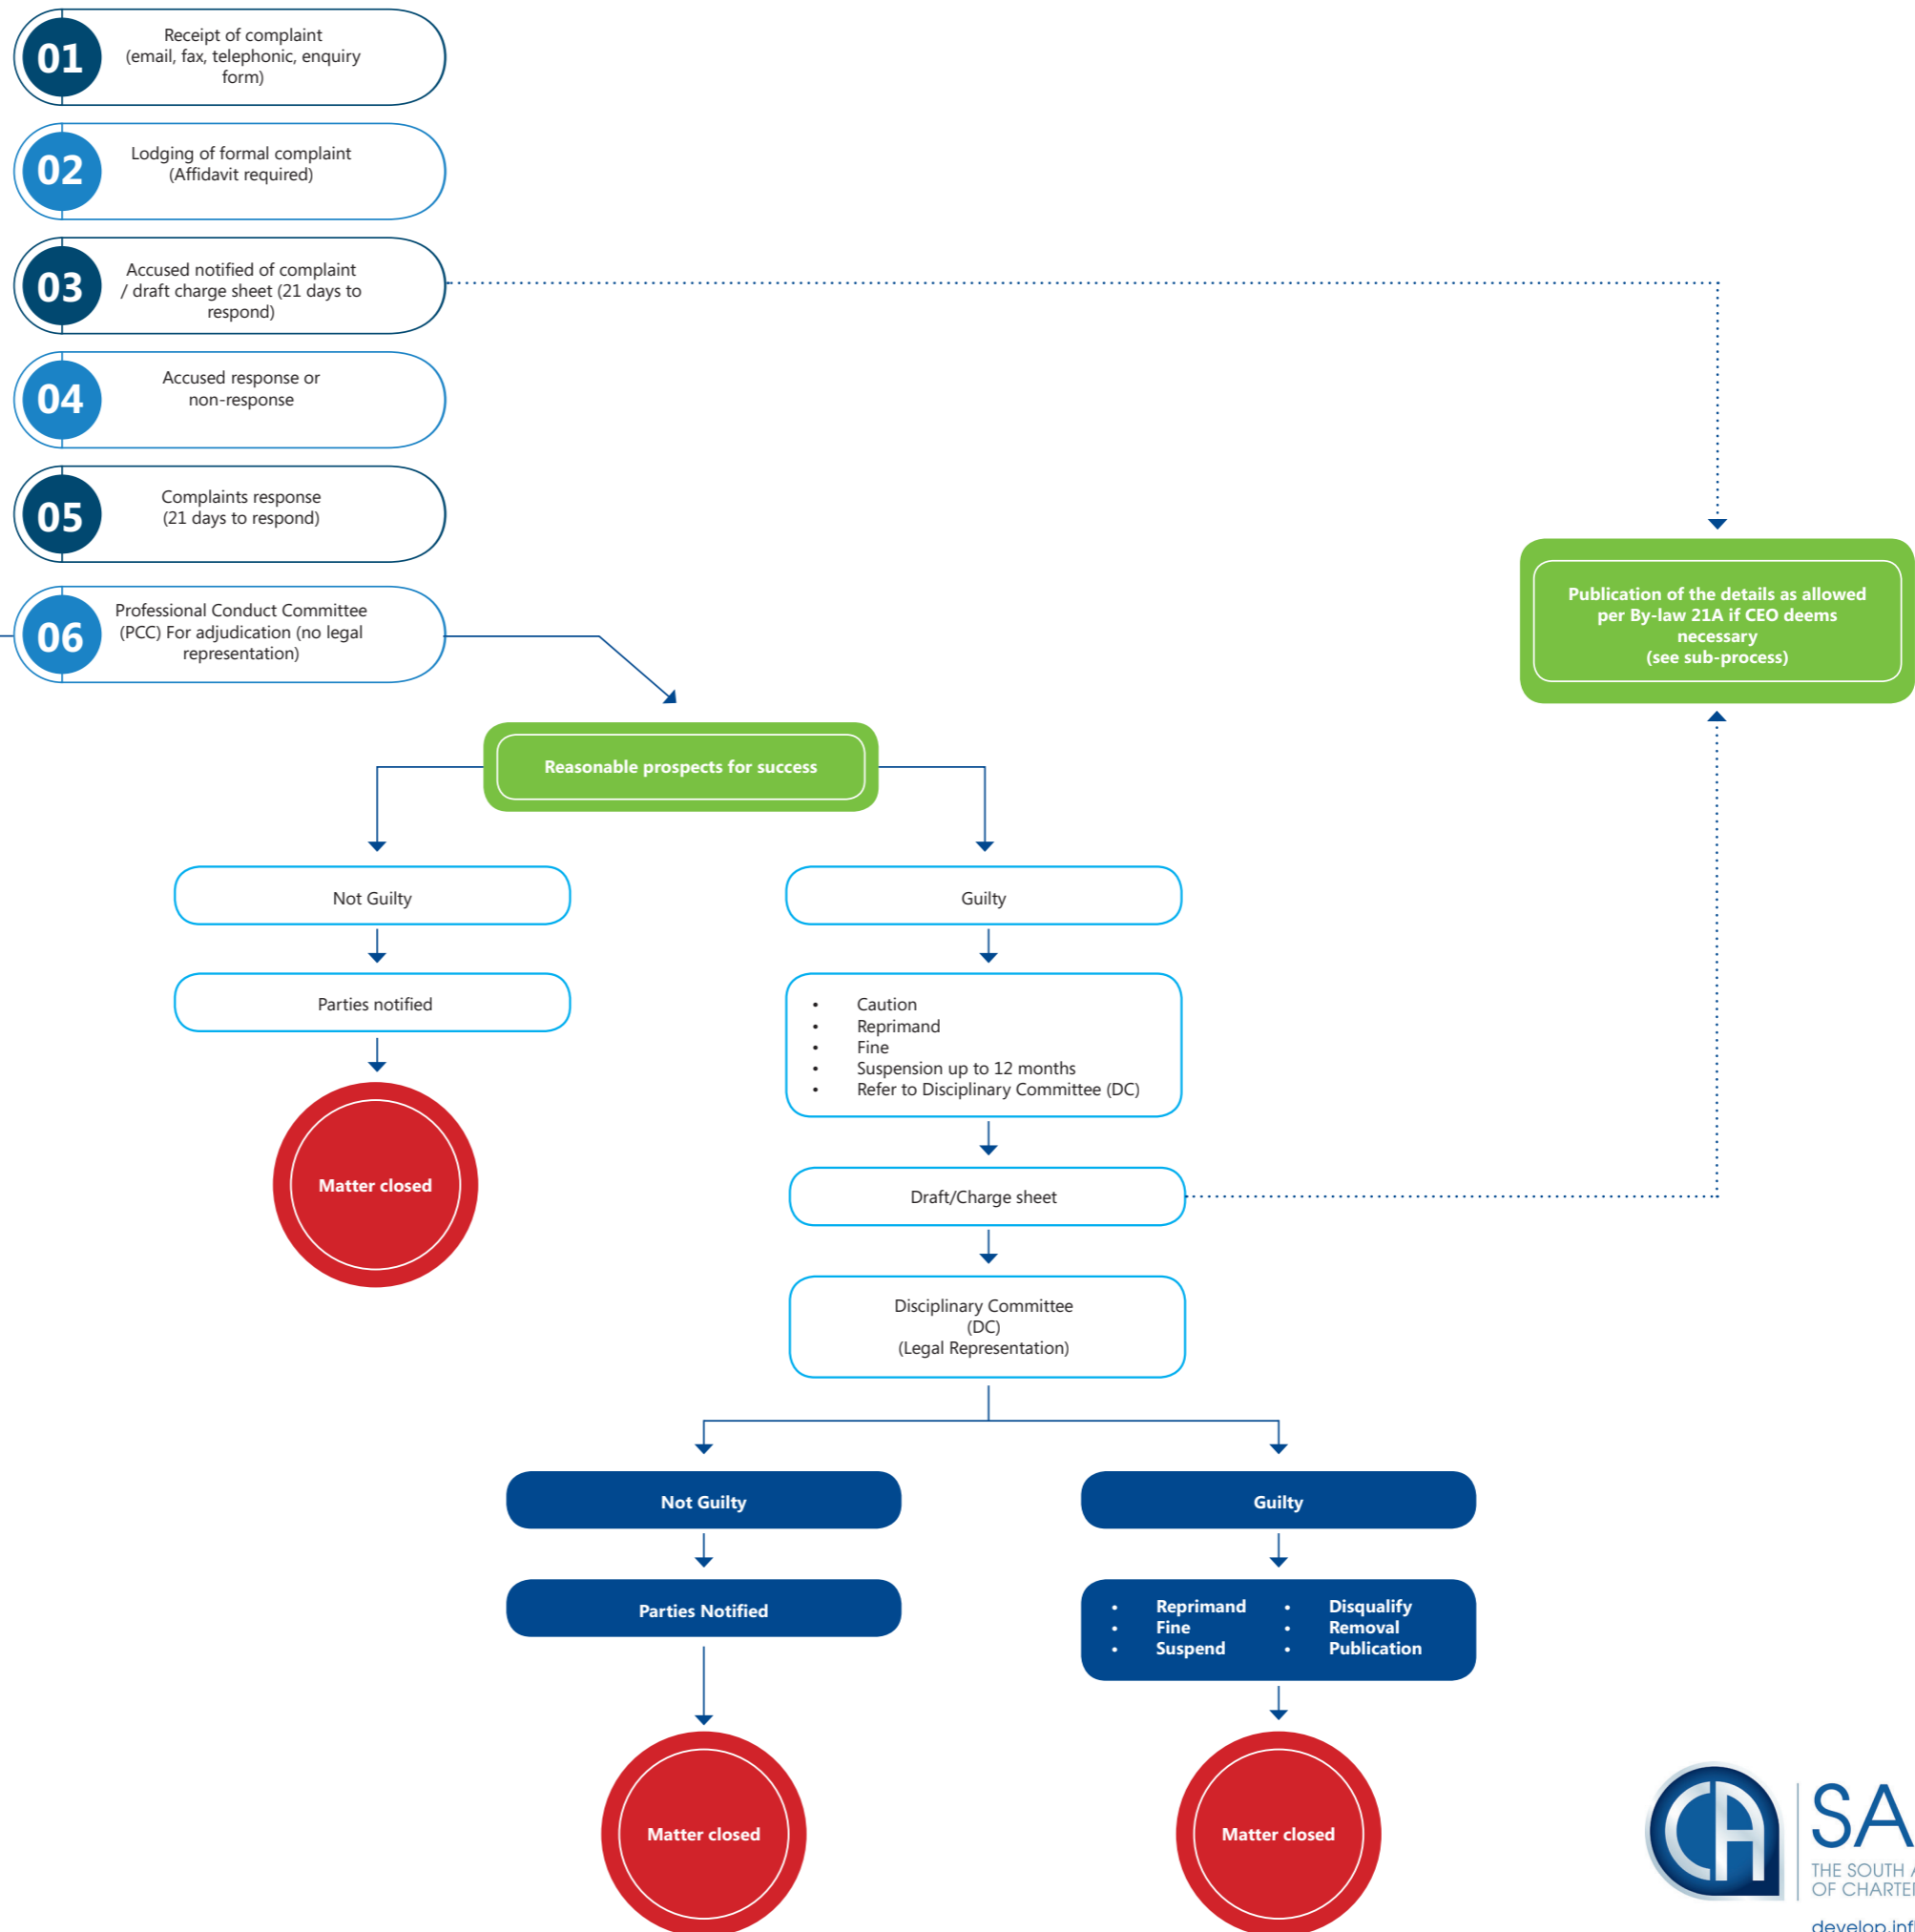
01 Receipt of complaint (email, fax, telephonic, enquiry form)

02 Lodging of formal complaint (Affidavit required)

03 Accused notified of complaint / draft charge sheet (21 days to respond)

04 Accused response or non-response

05 Complaints response (21 days to respond)

06 Professional Conduct Committee (PCC) For adjudication (no legal representation)

Publication of the details as allowed per By-law 21A if CEO deems necessary (see sub-process)

Reasonable prospects for success

Not Guilty

Parties notified

Matter closed

Guilty

- Caution
- Reprimand
- Fine
- Suspension up to 12 months
- Refer to Disciplinary Committee (DC)

Draft/Charge sheet

Disciplinary Committee (DC) (Legal Representation)

Not Guilty

Parties Notified

Matter closed

Guilty

- Reprimand
- Fine
- Suspend
- Disqualify
- Removal
- Publication

Matter closed

CA SA
THE SOUTH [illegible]
OF CHARTE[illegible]
develop.inf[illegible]